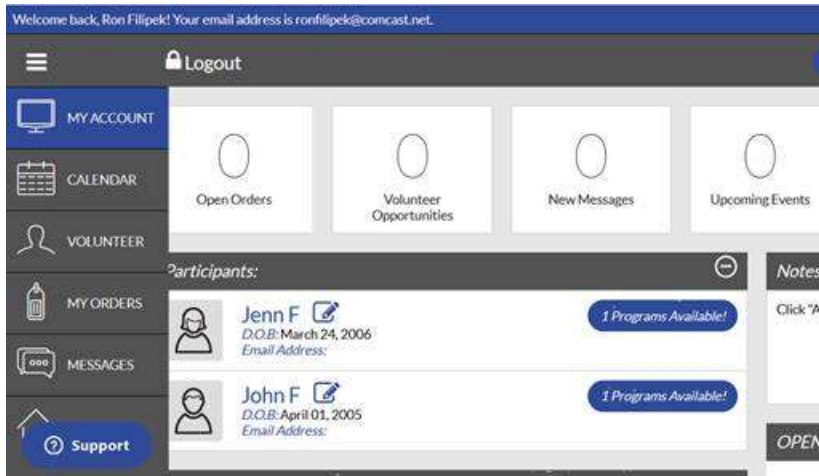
Welcome back, Ron Filipek! Your email address is ronfilipek@comcast.net.

Logout

MY ACCOUNT

CALENDAR

VOLUNTEER

MY ORDERS

MESSAGES

Support

0
Open Orders

0
Volunteer Opportunities

0
New Messages

0
Upcoming Events

Participants:

Jenn F
D.O.B: March 24, 2006
Email Address:
1 Programs Available!

John F
D.O.B: April 01, 2005
Email Address:
1 Programs Available!

Notes

Click "A

OPEN